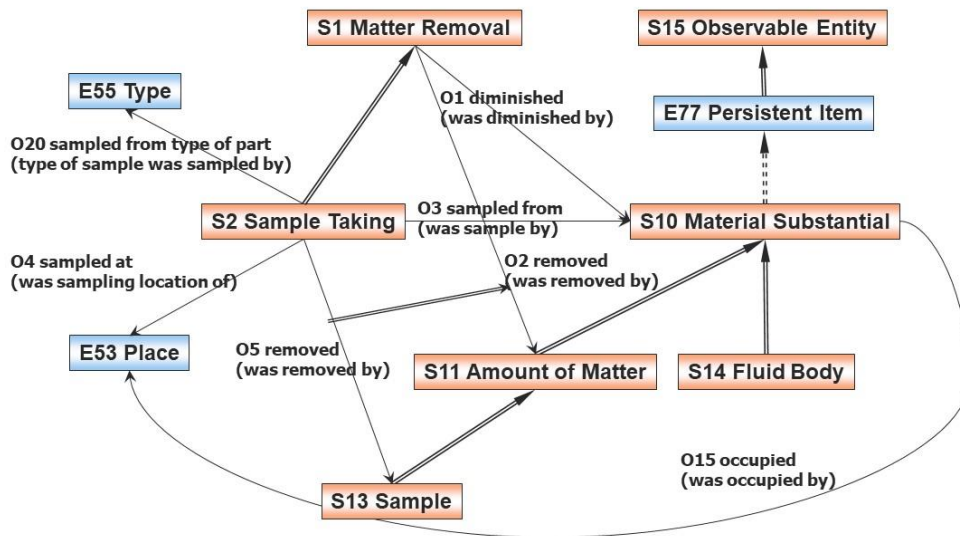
S1 Matter Removal

S15 Observable Entity

E55 Type

O1 diminished
(was diminished by)

E77 Persistent Item

O20 sampled from type of part
(type of sample was sampled by)

S2 Sample Taking

O3 sampled from
(was sample by)

S10 Material Substantial

O4 sampled at
(was sampling location of)

O2 removed
(was removed by)

E53 Place

O5 removed
(was removed by)

S11 Amount of Matter

S14 Fluid Body

O15 occupied
(was occupied by)

S13 Sample